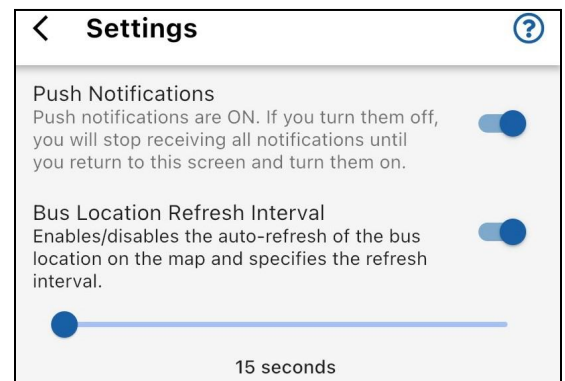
<

Settings

?

Push Notifications

Push notifications are ON. If you turn them off, you will stop receiving all notifications until you return to this screen and turn them on.

Bus Location Refresh Interval

Enables/disables the auto-refresh of the bus location on the map and specifies the refresh interval.

15 seconds